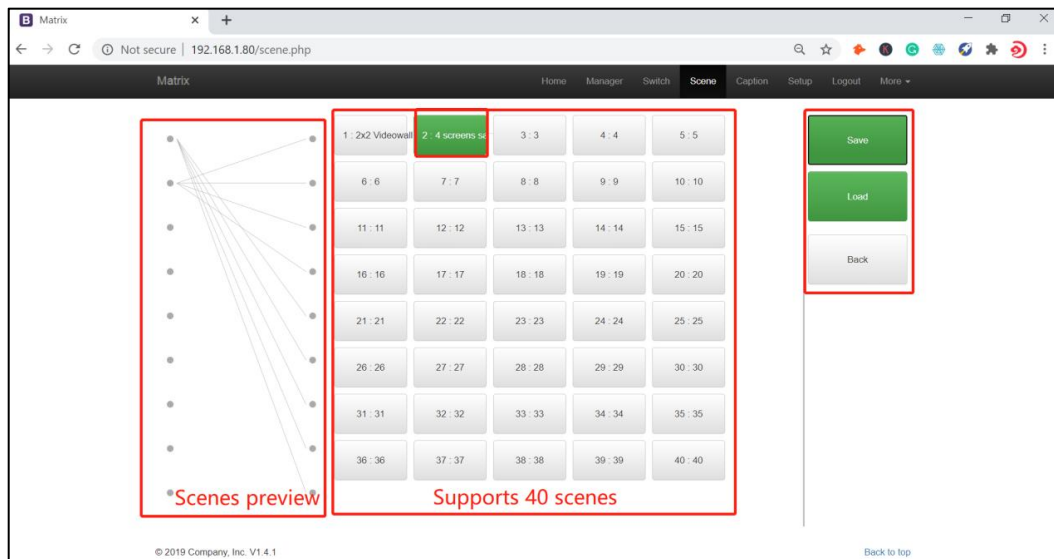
B Matrix

Not secure | 192.168.1.80/scene.php

Matrix

Home Manager Switch Scene Caption Setup Logout More

| 1 : 2x2 Videowall | 2 : 4 screens se | 3 : 3 | 4 : 4 | 5 : 5 |
|---|---|---|---|---|
| 6 : 6 | 7 : 7 | 8 : 8 | 9 : 9 | 10 : 10 |
| 11 : 11 | 12 : 12 | 13 : 13 | 14 : 14 | 15 : 15 |
| 16 : 16 | 17 : 17 | 18 : 18 | 19 : 19 | 20 : 20 |
| 21 : 21 | 22 : 22 | 23 : 23 | 24 : 24 | 25 : 25 |
| 26 : 26 | 27 : 27 | 28 : 28 | 29 : 29 | 30 : 30 |
| 31 : 31 | 32 : 32 | 33 : 33 | 34 : 34 | 35 : 35 |
| 36 : 36 | 37 : 37 | 38 : 38 | 39 : 39 | 40 : 40 |

Save

Load

Back

Scenes preview

Supports 40 scenes

© 2019 Company, Inc. V1.4.1

Back to top